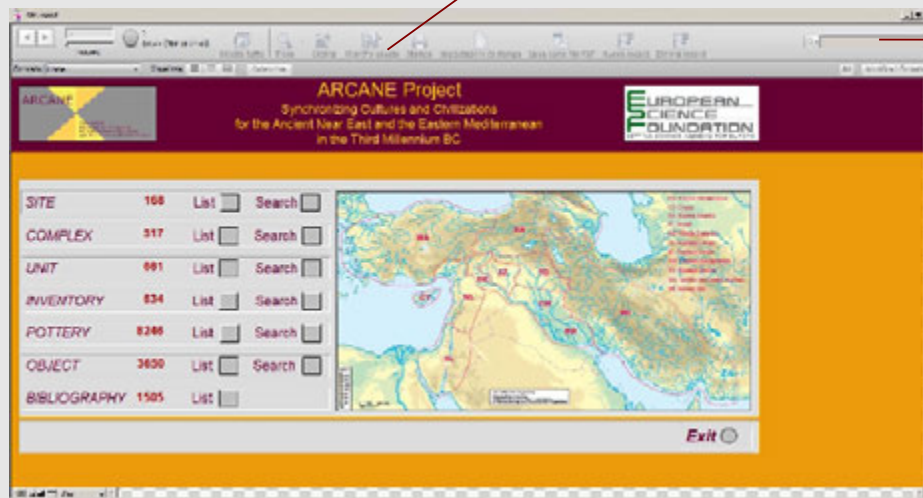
ARCANE Project
Synchronizing Cultures and Civilizations
for the Ancient Near East and the Eastern Mediterranean
in the Third Millennium BC

ARCANE

EUROPEAN SCIENCE FOUNDATION

| | | | |
|---|---|---|---|
| SITE | 168 | List | Search |
| COMPLEX | 317 | List | Search |
| UNIT | 661 | List | Search |
| INVENTORY | 834 | List | Search |
| POTTERY | 8246 | List | Search |
| OBJECT | 3630 | List | Search |
| BIBLIOGRAPHY | 1505 | List | |

Exit